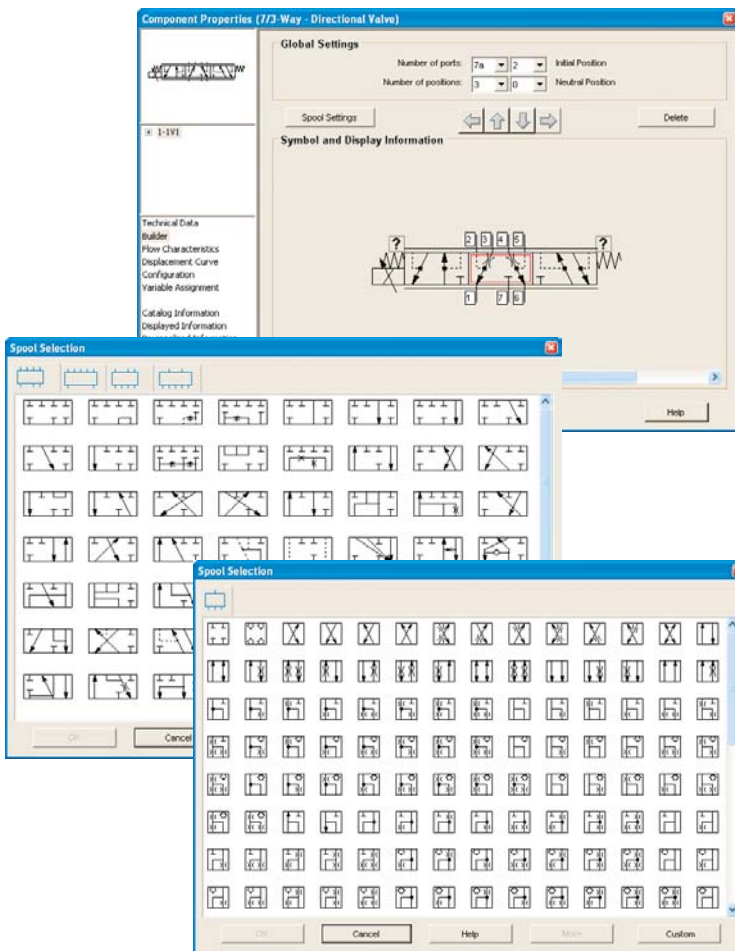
Component Properties (7/3-Way - Directional Valve)

1-1V1

Technical Data
Builder
Flow Characteristics
Displacement Curve
Configuration
Variable Assignment

Catalog Information
Displayed Information

Global Settings
Number of ports: 7a 2 Initial Position
Number of positions: 3 0 Neutral Position

Spool Settings
Delete

Symbol and Display Information

? 2 3 4 5 ?
1 7 6

Help

Spool Selection

Ok Cancel

Spool Selection

Ok Cancel Help More Custom